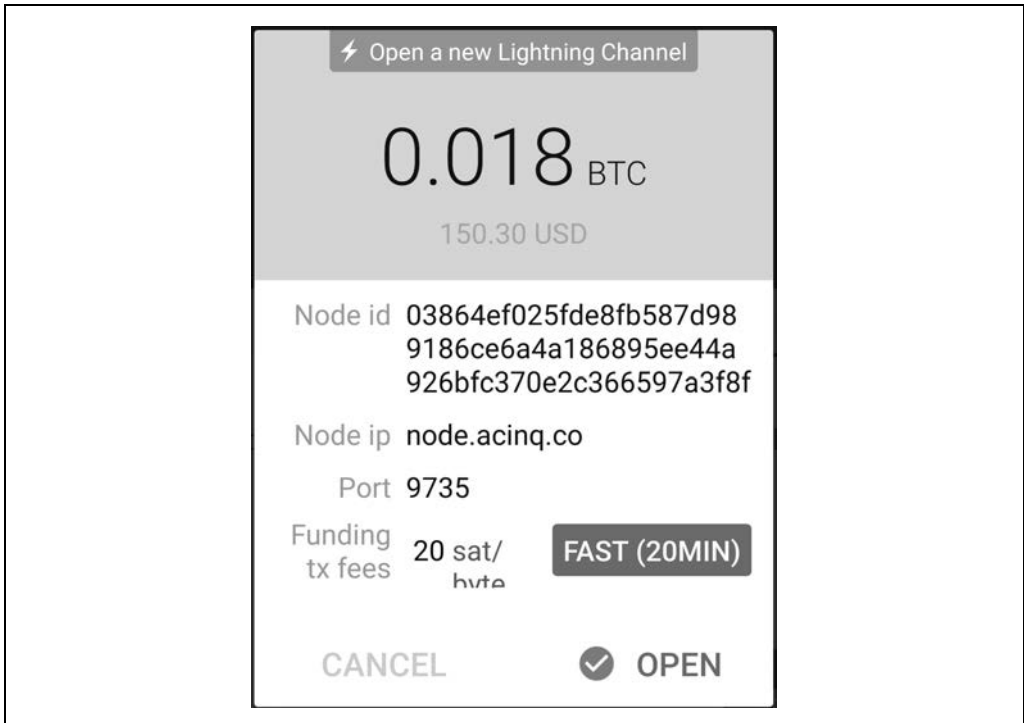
Open a new Lightning Channel

0.018 BTC

150.30 USD

Node id 03864ef025fde8fb587d989186ce6a4a186895ee44a926bfc370e2c366597a3f8f

Node ip node.acinq.co

Port 9735

Funding tx fees 20 sat/ byte

FAST (20MIN)

CANCEL

OPEN